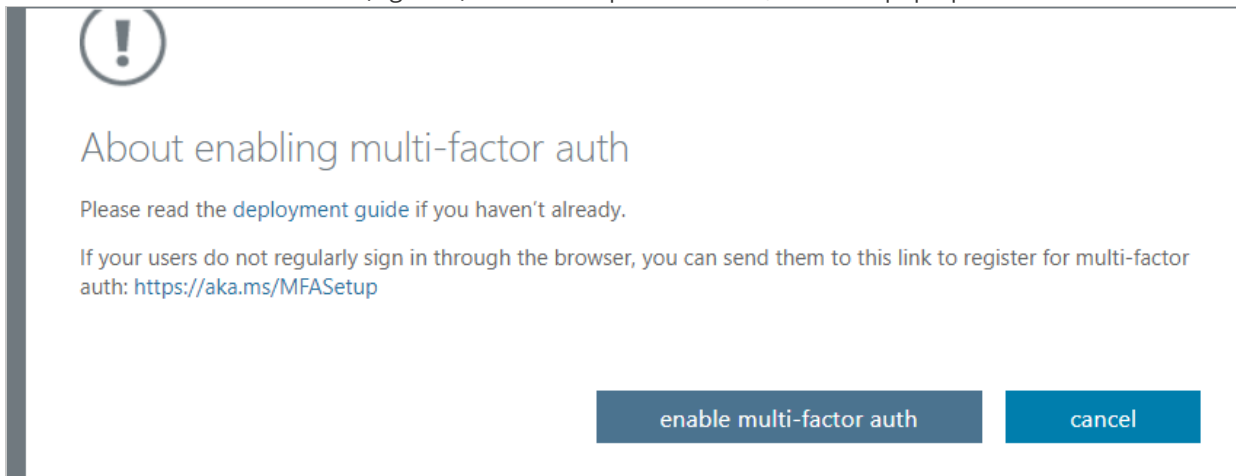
About enabling multi-factor auth

Please read the deployment guide if you haven't already.

If your users do not regularly sign in through the browser, you can send them to this link to register for multi-factor auth: https://aka.ms/MFASetup

enable multi-factor auth

cancel